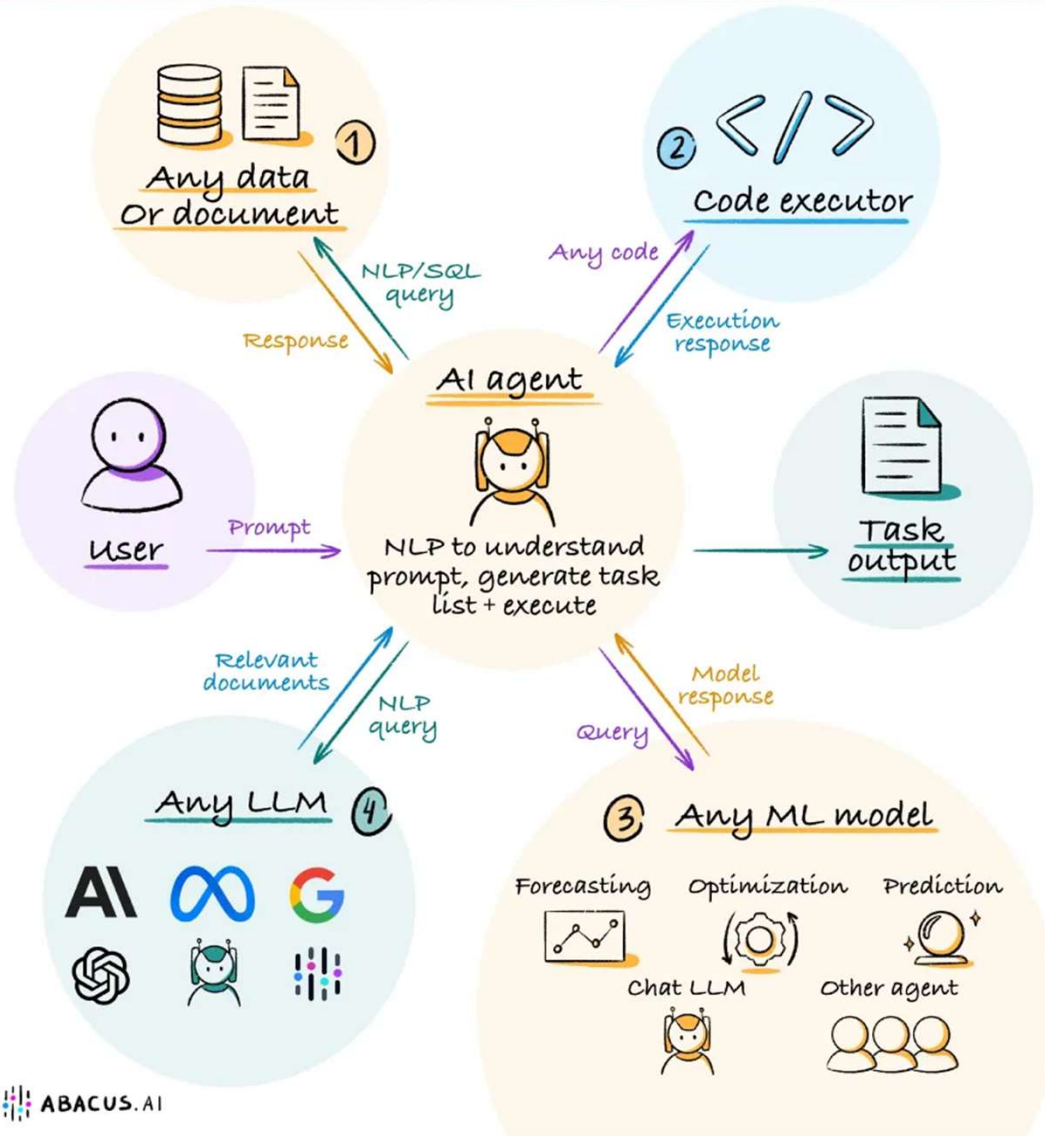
1
Any data
Or document

2
Code executor

NLP/SQL query

Response

Any code

Execution response

AI agent

User

Prompt

NLP to understand prompt, generate task list + execute

Task output

Relevant documents

NLP query

Model response

Query

Any LLM 4

3 Any ML model

Forecasting Optimization Prediction

Chat LLM Other agent

ABACUS.AI